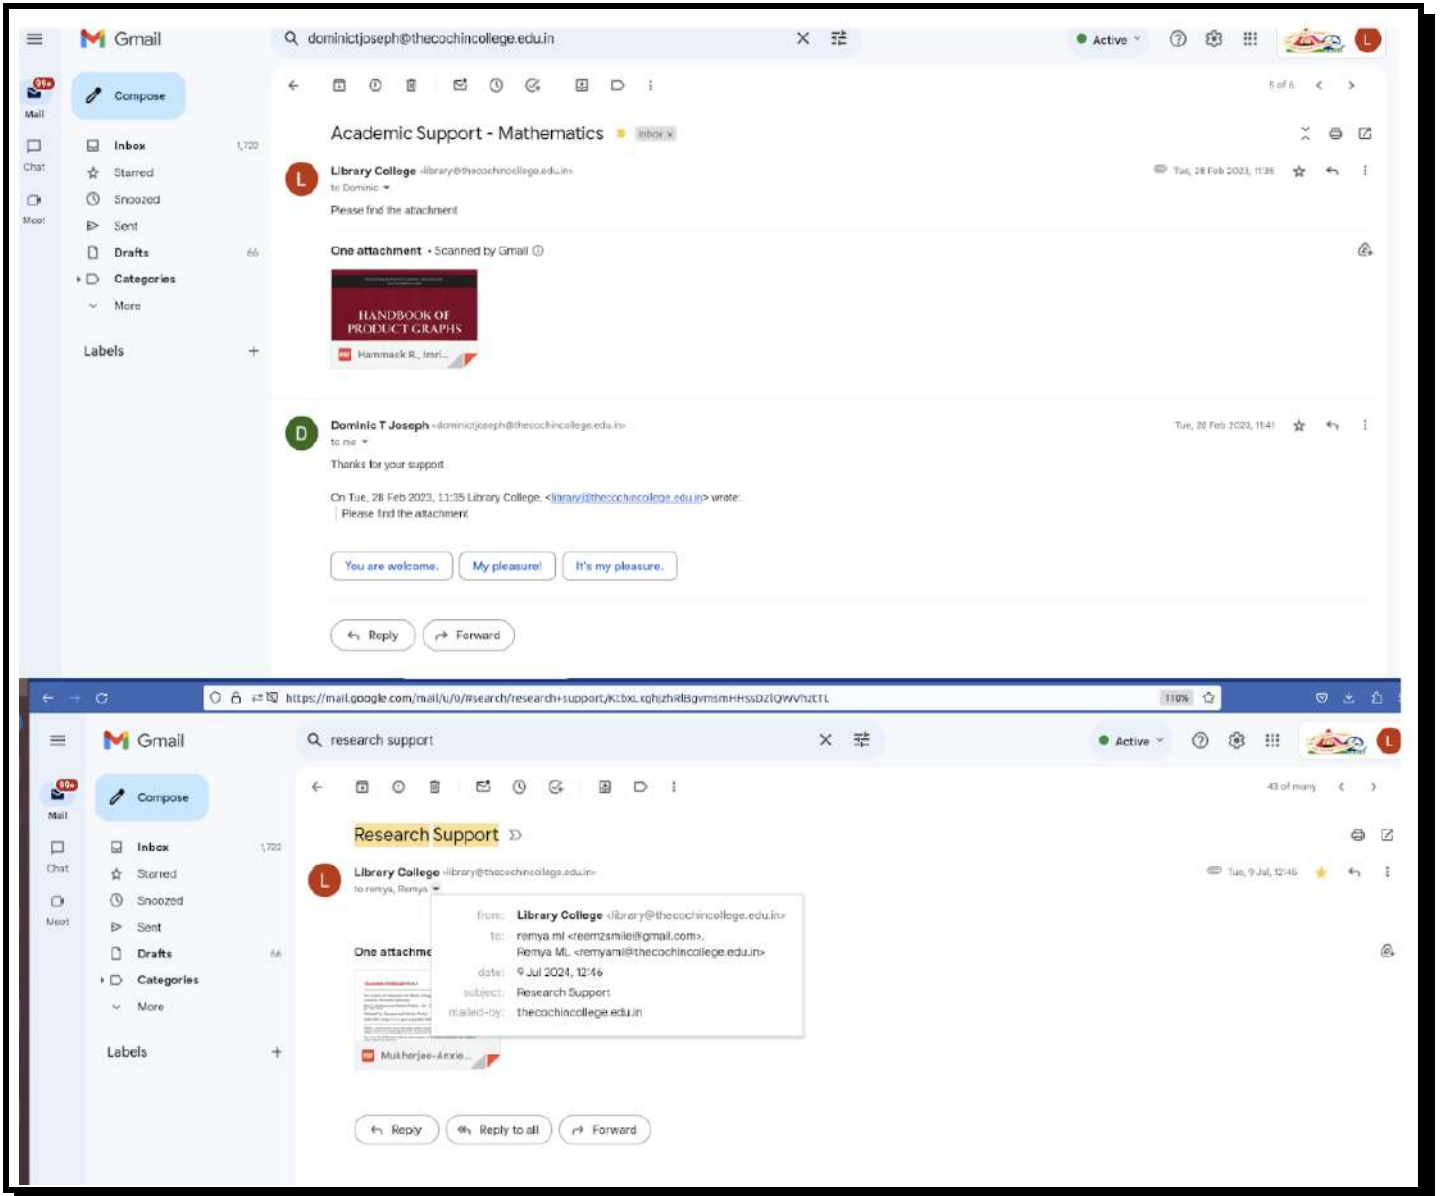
Gmail

dominictjoseph@thecochincollege.edu.in

Active

99+
Mail
Chat
Meet

Compose
Inbox 1,722
Starred
Snoozed
Sent
Drafts 66
Categories
More

Labels +

5 of 6

Academic Support - Mathematics Inbox ×

Library College <library@thecochincollege.edu.in>
to Dominic
Tue, 28 Feb 2023, 11:35

Please find the attachment

One attachment • Scanned by Gmail

HANDBOOK OF PRODUCT GRAPHS
Hammack R., Imri...

Dominic T Joseph <dominictjoseph@thecochincollege.edu.in>
to me
Tue, 28 Feb 2023, 11:41

Thanks for your support

On Tue, 28 Feb 2023, 11:35 Library College, <library@thecochincollege.edu.in> wrote:
Please find the attachment

You are welcome.
My pleasure!
It's my pleasure.

Reply
Forward

https://mail.google.com/mail/u/0/#search/research+support/KtbxLxghjzhRlBgvmsmHHssDzlQWVhztTL
110%

Gmail

research support

Active

99+
Mail
Chat
Meet

Compose
Inbox 1,722
Starred
Snoozed
Sent
Drafts 66
Categories
More

Labels +

43 of many

Research Support

Library College <library@thecochincollege.edu.in>
to remya, Remya
Tue, 9 Jul, 12:46

from: Library College <library@thecochincollege.edu.in>
to: remya ml <reemzsmile@gmail.com>,
Remya ML <remyaml@thecochincollege.edu.in>
date: 9 Jul 2024, 12:46
subject: Research Support
mailed-by: thecochincollege.edu.in

One attachme

Mukherjee-Anxie...

Reply
Reply to all
Forward